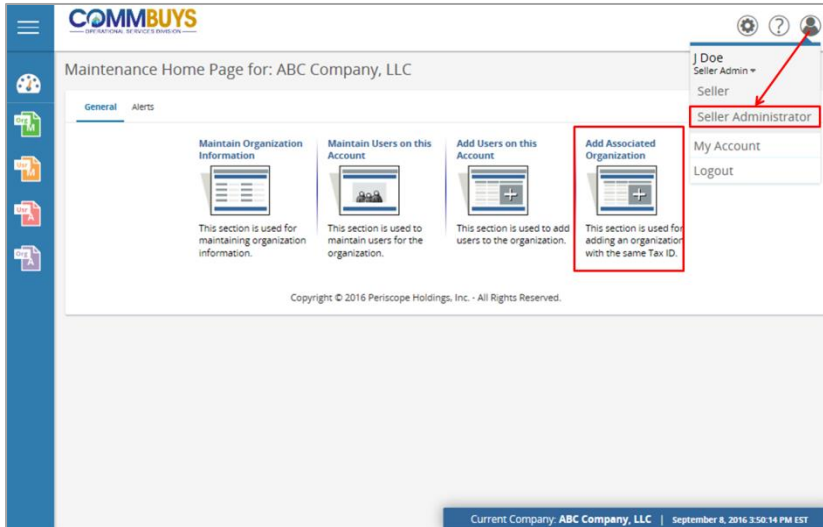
COMMBUYS
OPERATIONAL SERVICES DIVISION

Maintenance Home Page for: ABC Company, LLC

General Alerts

Maintain Organization Information
This section is used for maintaining organization information.

Maintain Users on this Account
This section is used to maintain users for the organization.

Add Users on this Account
This section is used to add users to the organization.

Add Associated Organization
This section is used for adding an organization with the same Tax ID.

Copyright © 2016 Periscope Holdings, Inc. - All Rights Reserved.

J Doe
Seller Admin
Seller
Seller Administrator
My Account
Logout

Org M
Usr M
Usr A
Org A

Current Company: ABC Company, LLC | September 8, 2016 3:50:14 PM EST